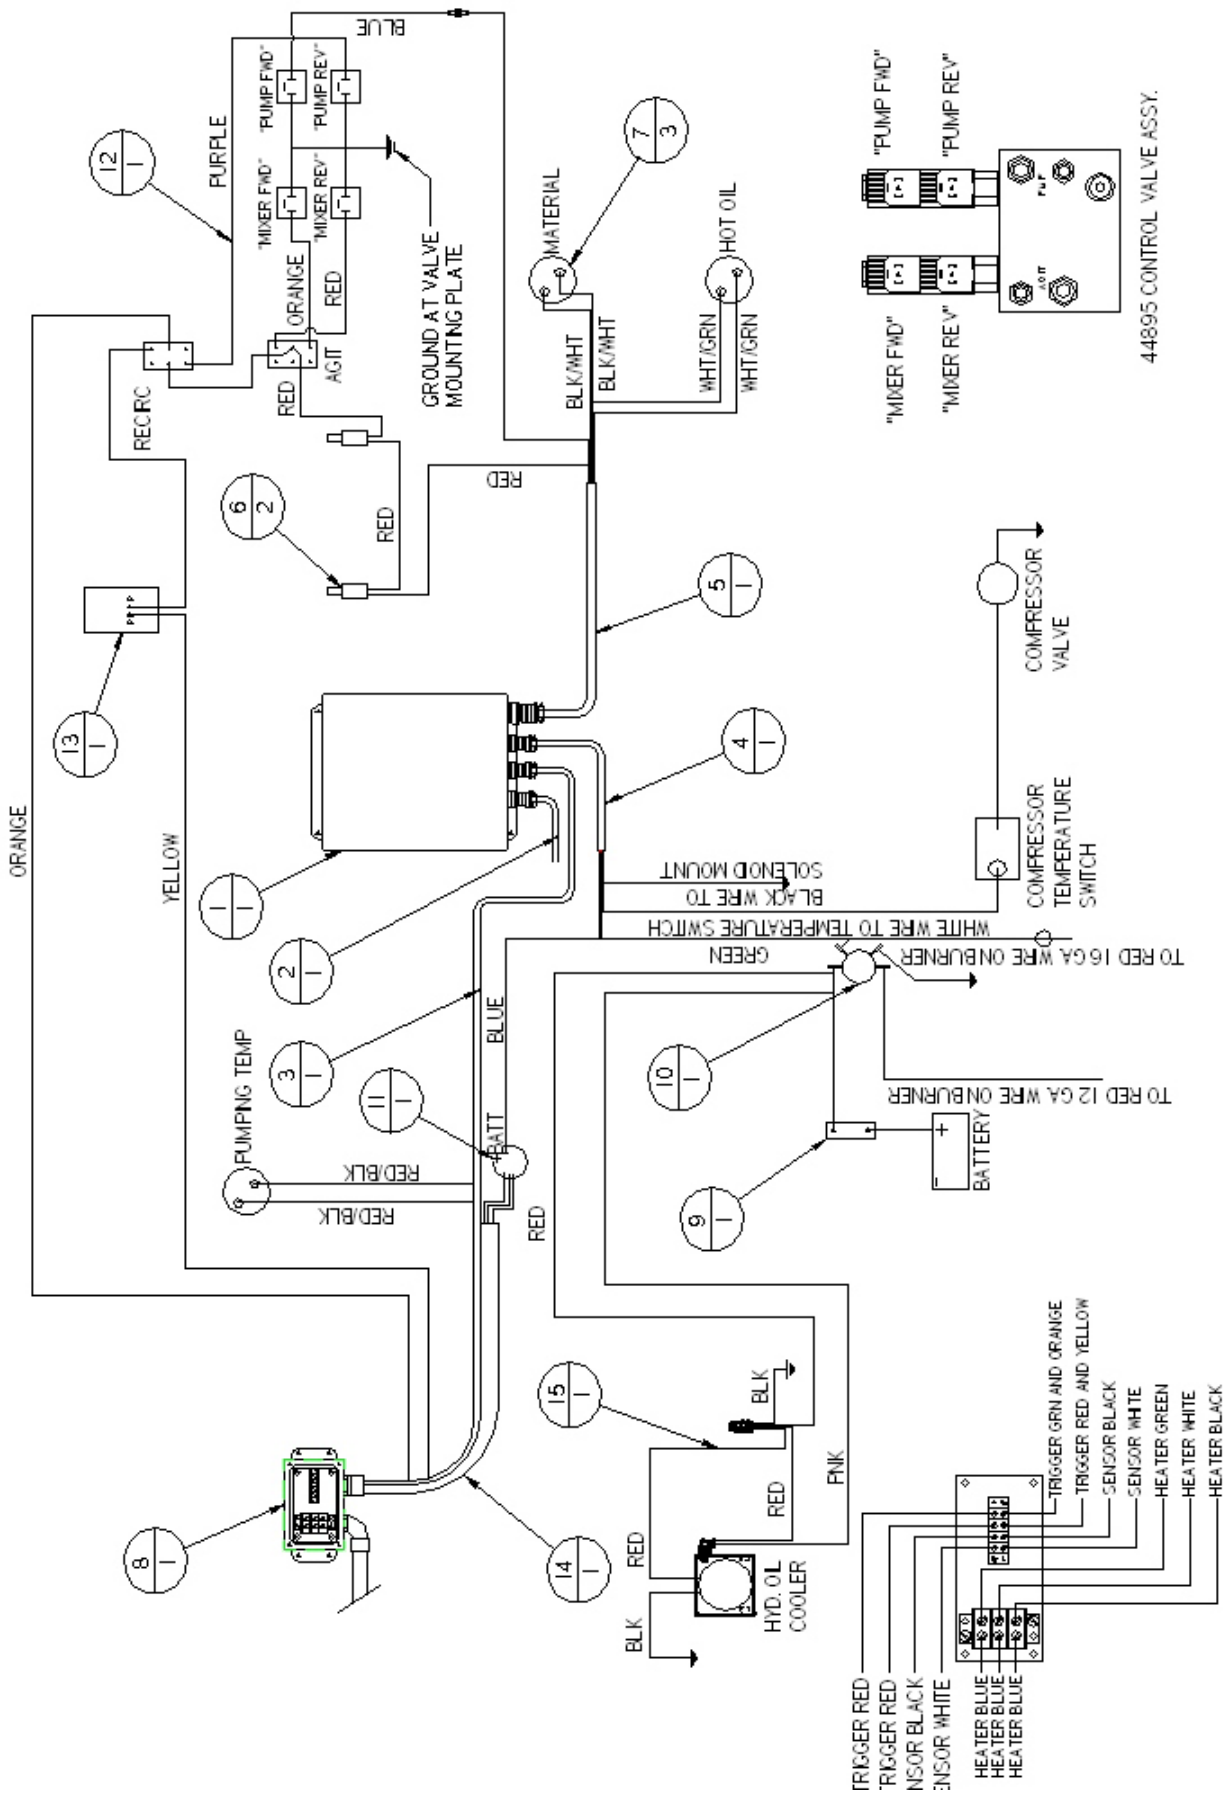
BLUE
"PUMP FWD"
"PUMP REV"
"MIXER FWD"
"MIXER REV"
PURPLE
12
1
ORANGE
RED
GROUND AT VALVE MOUNTING PLATE
AGIT
RED
RECIRC
7
3
MATERIAL
BLK/WHT
BLK/WHT
HOT OIL
WHT/GRN
WHT/GRN
RED
6
2
RED
"PUMP FWD"
"PUMP REV"
"MIXER FWD"
"MIXER REV"
44895 CONTROL VALVE ASSY.
5
1
13
1
ORANGE
YELLOW
4
1
COMPRESSOR VALVE
COMPRESSOR TEMPERATURE SWITCH
1
1
BLACK WIRE TO SOLENOID MOUNT
WHITE WIRE TO TEMPERATURE SWITCH
2
1
GREEN
TO RED 16 GA WIRE ON BURNER
PUMPING TEMP
3
1
BLUE
11
1
BATT
10
1
TO RED 12 GA WIRE ON BURNER
RED/BLK
RED/BLK
BATTERY
9
1
RED
15
1
BLK
PNK
RED
RED
8
1
14
1
BLK
HYD. OIL COOLER
TRIGGER GRN AND ORANGE
TRIGGER RED AND YELLOW
SENSOR BLACK
SENSOR WHITE
HEATER GREEN
HEATER WHITE
HEATER BLACK
TRIGGER RED
TRIGGER RED
SENSOR BLACK
SENSOR WHITE
HEATER BLUE
HEATER BLUE
HEATER BLUE